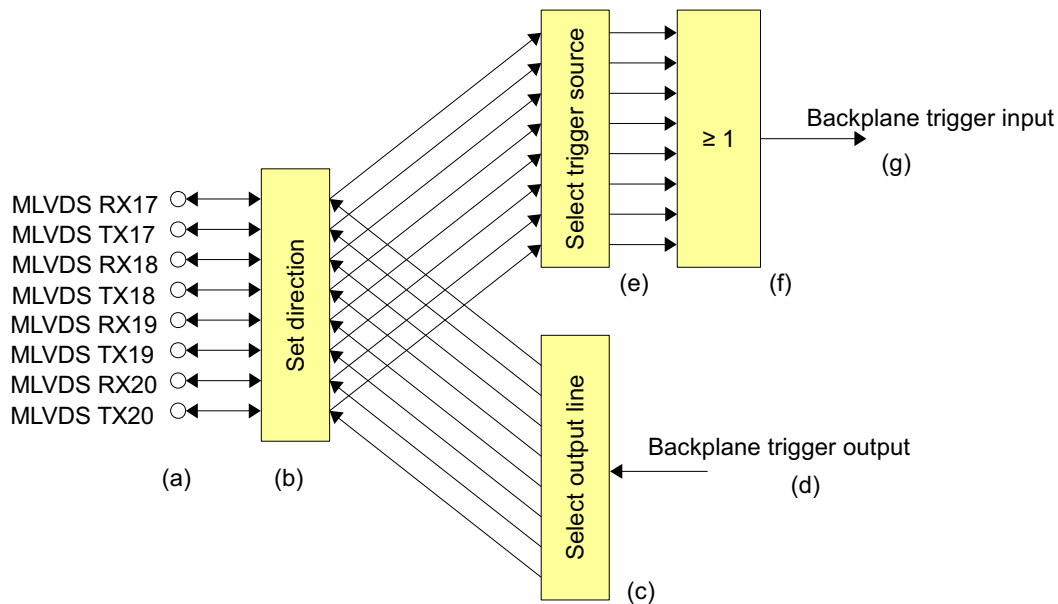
Select trigger source

≥ 1

Backplane trigger input

(g)

MLVDS RX17
MLVDS TX17
MLVDS RX18
MLVDS TX18
MLVDS RX19
MLVDS TX19
MLVDS RX20
MLVDS TX20

Set direction

(e)

(f)

Select output line

Backplane trigger output

(a)

(b)

(d)

(c)